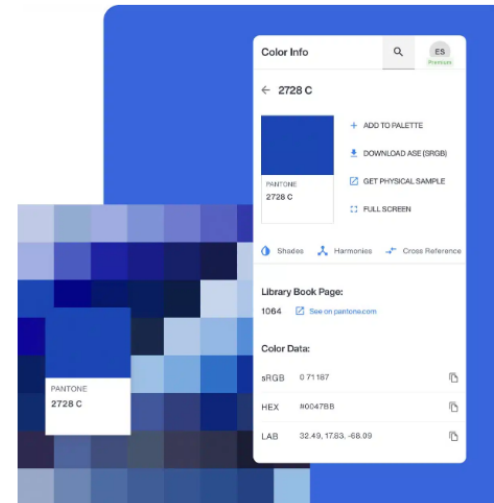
Color Info

ES
Premium

← 2728 C

PANTONE
2728 C

+ ADD TO PALETTE
DOWNLOAD ASE (SRGB)
GET PHYSICAL SAMPLE
FULL SCREEN

Shades
Harmonies
Cross Reference

Library Book Page:
1064
See on pantone.com

Color Data:
sRGB 0 71 187
HEX #0047BB
LAB 32.49, 17.83, -68.09

PANTONE
2728 C